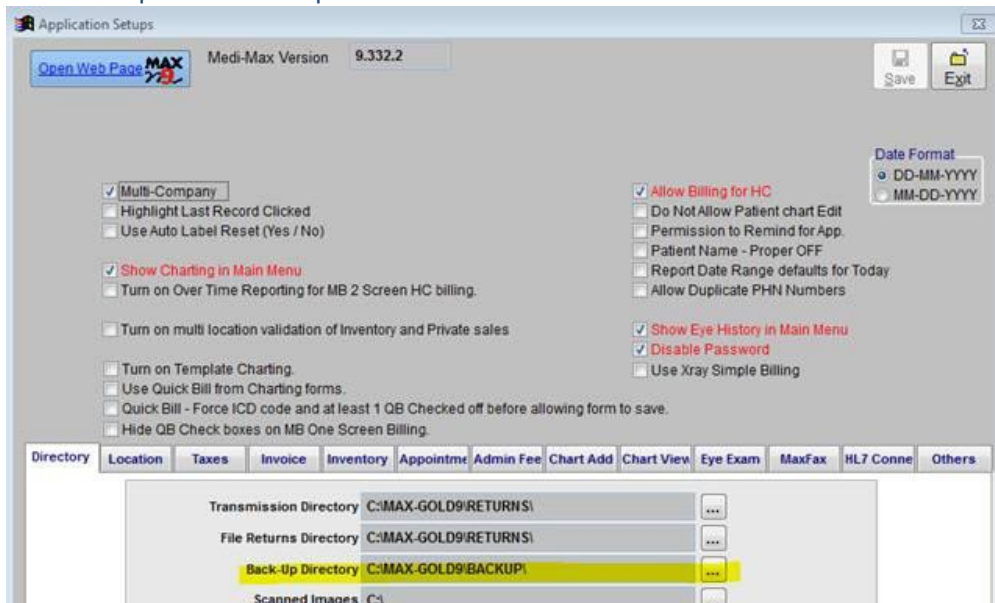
Application Setups

Open Web Page MAX 9

Medi-Max Version 9.332.2

Save Exit

Date Format
DD-MM-YYYY
MM-DD-YYYY

Multi-Company
Highlight Last Record Clicked
Use Auto Label Reset (Yes / No)

Show Charting in Main Menu
Turn on Over Time Reporting for MB 2 Screen HC billing.

Turn on multi location validation of Inventory and Private sales

Turn on Template Charting.
Use Quick Bill from Charting forms.
Quick Bill - Force ICD code and at least 1 QB Checked off before allowing form to save.
Hide QB Check boxes on MB One Screen Billing.

Allow Billing for HC
Do Not Allow Patient chart Edit
Permission to Remind for App.
Patient Name - Proper OFF
Report Date Range defaults for Today
Allow Duplicate PHN Numbers

Show Eye History in Main Menu
Disable Password
Use Xray Simple Billing

Directory | Location | Taxes | Invoice | Inventory | Appointme | Admin Fee | Chart Add | Chart View | Eye Exam | MaxFax | HL7 Conne | Others

Transmission Directory C:\MAX-GOLD9\RETURNS\ ...
File Returns Directory C:\MAX-GOLD9\RETURNS\ ...
Back-Up Directory C:\MAX-GOLD9\BACKUP\ ...
Scanned Images C:\ ...